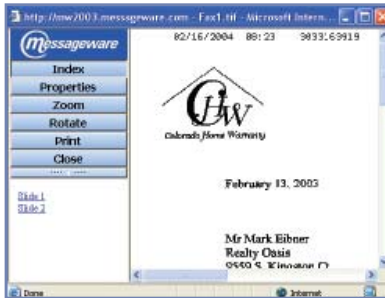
http://mw2003.messageware.com - Fax1.tif - Microsoft Intern...

messageware

Index
Properties
Zoom
Rotate
Print
Close

Slide 1
Slide 2

02/16/2004 08:23 9033169919

CHW
Colorado Home Warranty

February 13, 2003

Mr Mark Eibner
Realty Oasis
9550 S. Kingston Ct

Done
Internet